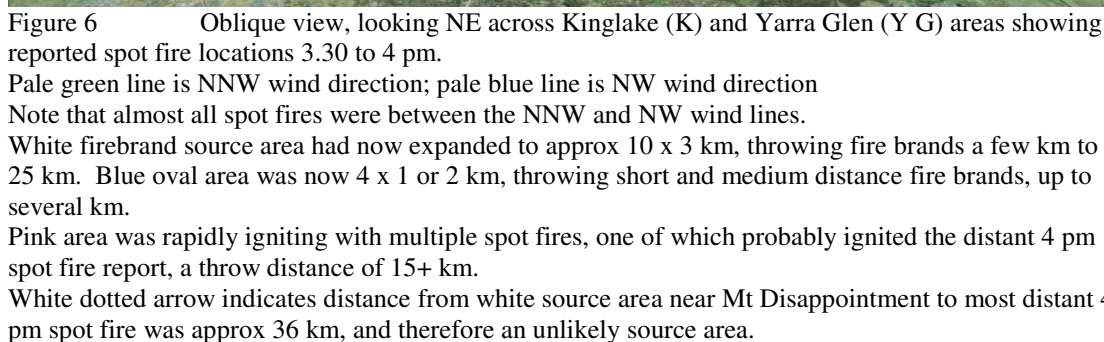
Figure 6 Oblique view, looking NE across Kinglake (K) and Yarra Glen (Y G) areas showing reported spot fire locations 3.30 to 4 pm.

Pale green line is NNW wind direction; pale blue line is NW wind direction

Note that almost all spot fires were between the NNW and NW wind lines.

White firebrand source area had now expanded to approx 10 x 3 km, throwing fire brands a few km to 25 km. Blue oval area was now 4 x 1 or 2 km, throwing short and medium distance fire brands, up to several km.

Pink area was rapidly igniting with multiple spot fires, one of which probably ignited the distant 4 pm spot fire report, a throw distance of 15+ km.

White dotted arrow indicates distance from white source area near Mt Disappointment to most distant 4 pm spot fire was approx 36 km, and therefore an unlikely source area.